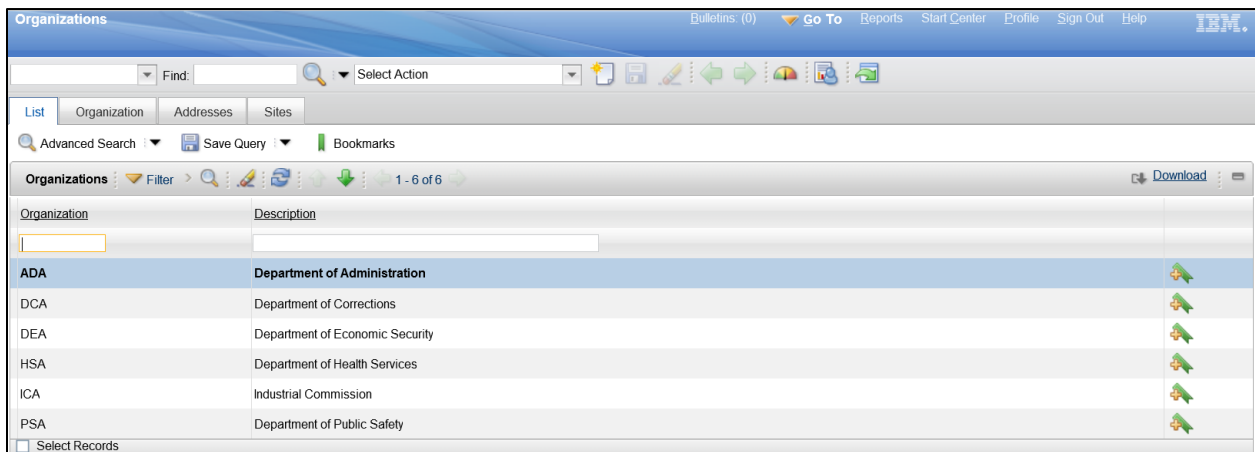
Organizations

Bulletins: (0) Go To Reports Start Center Profile Sign Out Help IBM.

Find: Select Action

List Organization Addresses Sites

Advanced Search Save Query Bookmarks

Organizations Filter 1 - 6 of 6 Download

| Organization | Description |
|---|---|
| ADA | Department of Administration |
| DCA | Department of Corrections |
| DEA | Department of Economic Security |
| HSA | Department of Health Services |
| ICA | Industrial Commission |
| PSA | Department of Public Safety |

Select Records